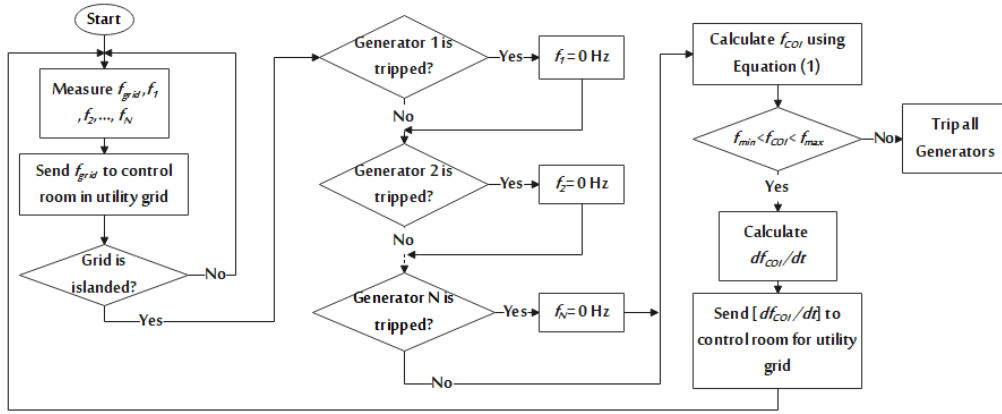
Start

Measure $f_{grid}$, $f_1$, $f_2$,..., $f_N$

Send $f_{grid}$ to control room in utility grid

Grid is islanded?

No

Yes

Generator 1 is tripped?

Yes

$f_1 = 0$ Hz

No

Generator 2 is tripped?

Yes

$f_2 = 0$ Hz

No

Generator N is tripped?

Yes

$f_N = 0$ Hz

No

Calculate $f_{COI}$ using Equation (1)

$f_{min} < f_{COI} < f_{max}$

No

Trip all Generators

Yes

Calculate $df_{COI}/dt$

Send [$df_{COI}/dt$] to control room for utility grid